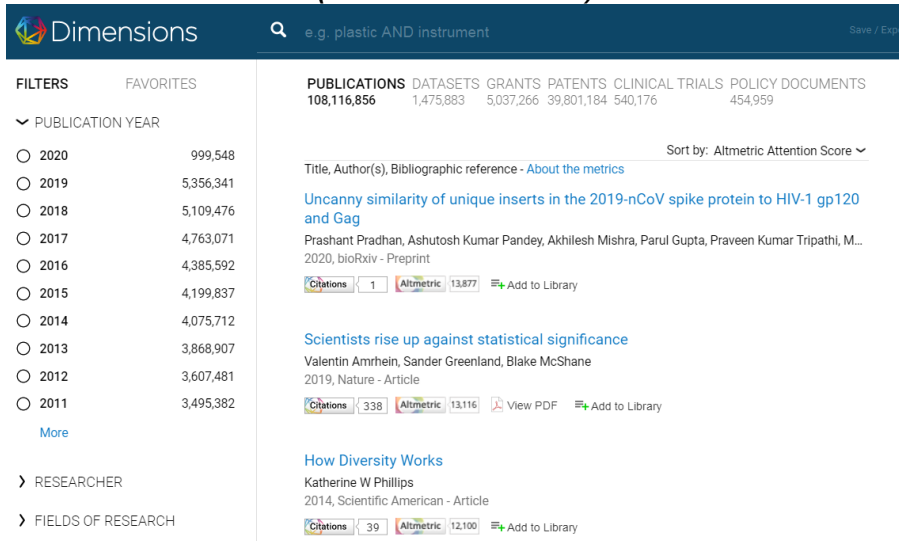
Dimensions

e.g. plastic AND instrument

Save / Exp

FILTERS FAVORITES

PUBLICATION YEAR

| | |
|---|---|
| 2020 | 999,548 |
| 2019 | 5,356,341 |
| 2018 | 5,109,476 |
| 2017 | 4,763,071 |
| 2016 | 4,385,592 |
| 2015 | 4,199,837 |
| 2014 | 4,075,712 |
| 2013 | 3,868,907 |
| 2012 | 3,607,481 |
| 2011 | 3,495,382 |

More

RESEARCHER

FIELDS OF RESEARCH

PUBLICATIONS 108,116,856 DATASETS 1,475,883 GRANTS 5,037,266 PATENTS 39,801,184 CLINICAL TRIALS 540,176 POLICY DOCUMENTS 454,959

Sort by: Altmetric Attention Score

Title, Author(s), Bibliographic reference - About the metrics

Uncanny similarity of unique inserts in the 2019-nCoV spike protein to HIV-1 gp120 and Gag
Prashant Pradhan, Ashutosh Kumar Pandey, Akhilesh Mishra, Parul Gupta, Praveen Kumar Tripathi, M...
2020, bioRxiv - Preprint
Citations 1 Altmetric 13,877 Add to Library

Scientists rise up against statistical significance
Valentin Amrhein, Sander Greenland, Blake McShane
2019, Nature - Article
Citations 338 Altmetric 13,116 View PDF Add to Library

How Diversity Works
Katherine W Phillips
2014, Scientific American - Article
Citations 39 Altmetric 12,100 Add to Library